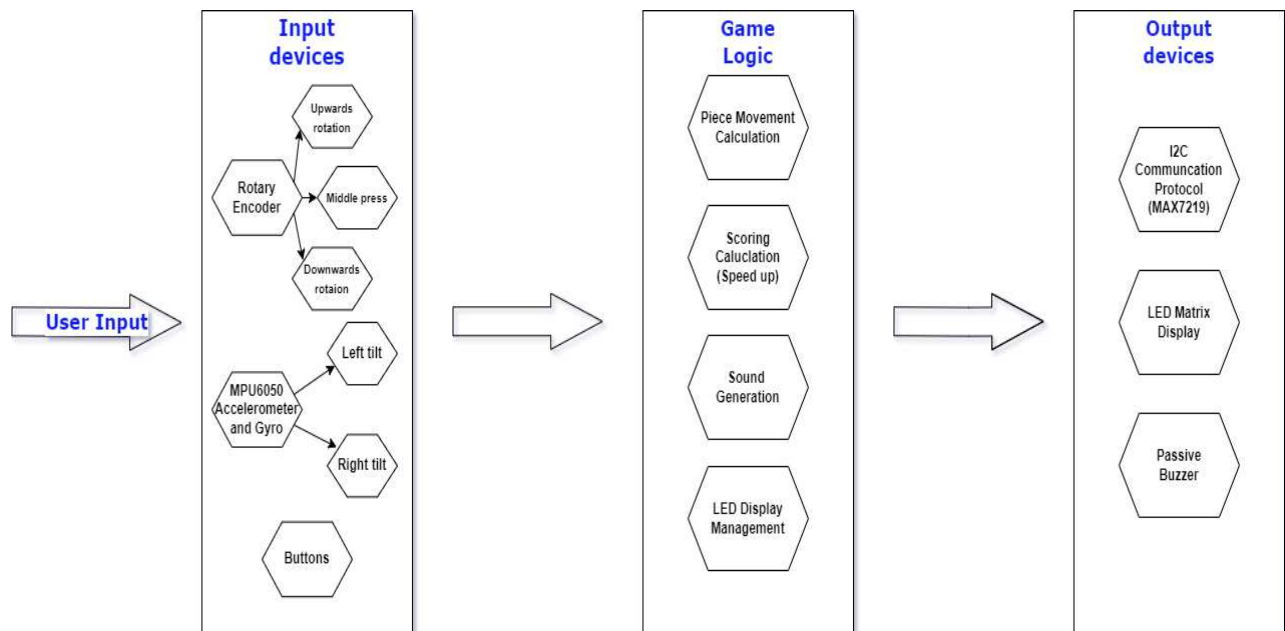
User Input

Input devices

Rotary Encoder

Upwards rotation

Middle press

Downwards rotaion

MPU6050 Accelerometer and Gyro

Left tilt

Right tilt

Buttons

Game Logic

Piece Movement Calculation

Scoring Caluclation (Speed up)

Sound Generation

LED Display Management

Output devices

I2C Communcation Protocol (MAX7219)

LED Matrix Display

Passive Buzzer